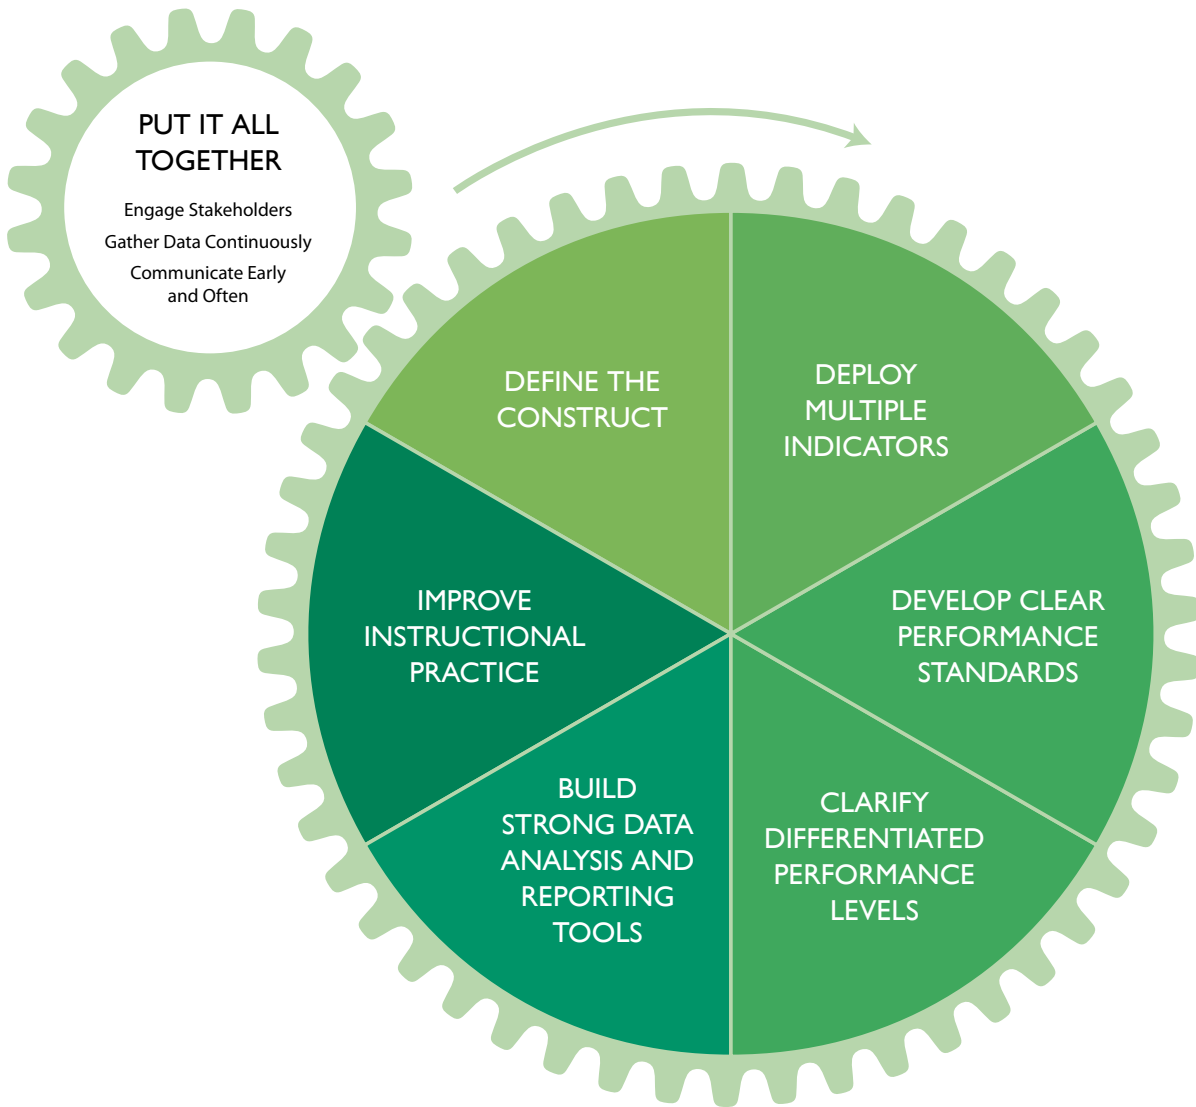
PUT IT ALL TOGETHER

Engage Stakeholders

Gather Data Continuously

Communicate Early and Often

DEFINE THE CONSTRUCT

DEPLOY MULTIPLE INDICATORS

DEVELOP CLEAR PERFORMANCE STANDARDS

CLARIFY DIFFERENTIATED PERFORMANCE LEVELS

BUILD STRONG DATA ANALYSIS AND REPORTING TOOLS

IMPROVE INSTRUCTIONAL PRACTICE